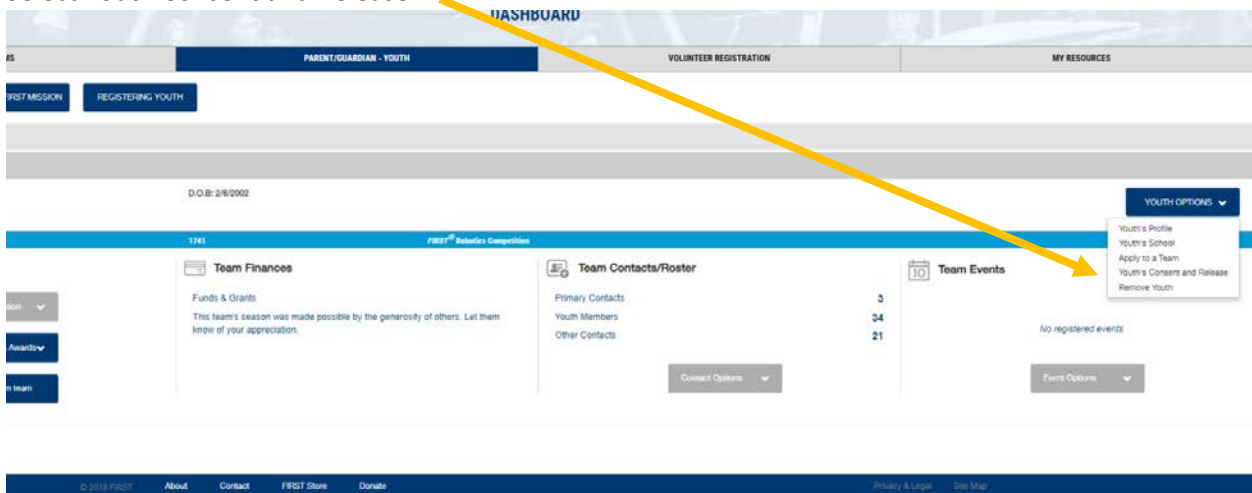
DASHBOARD

MS

PARENT/GUARDIAN - YOUTH

VOLUNTEER REGISTRATION

MY RESOURCES

FIRST MISSION

REGISTERING YOUTH

D.O.B: 2/8/2002

YOUTH OPTIONS

Youth's Profile
Youth's School
Apply to a Team
Youth's Consent and Release
Remove Youth

1741

FIRST® Robotics Competition

Team Finances

Funds & Grants

This team's season was made possible by the generosity of others. Let them know of your appreciation.

Team Contacts/Roster

| Primary Contacts | 3 |
|---|---|
| Youth Members | 34 |
| Other Contacts | 21 |

Contact Options

Team Events

No registered events

Event Options

Awards

n team

© 2018 FIRST About Contact FIRST Store Donate Privacy & Legal Site Map